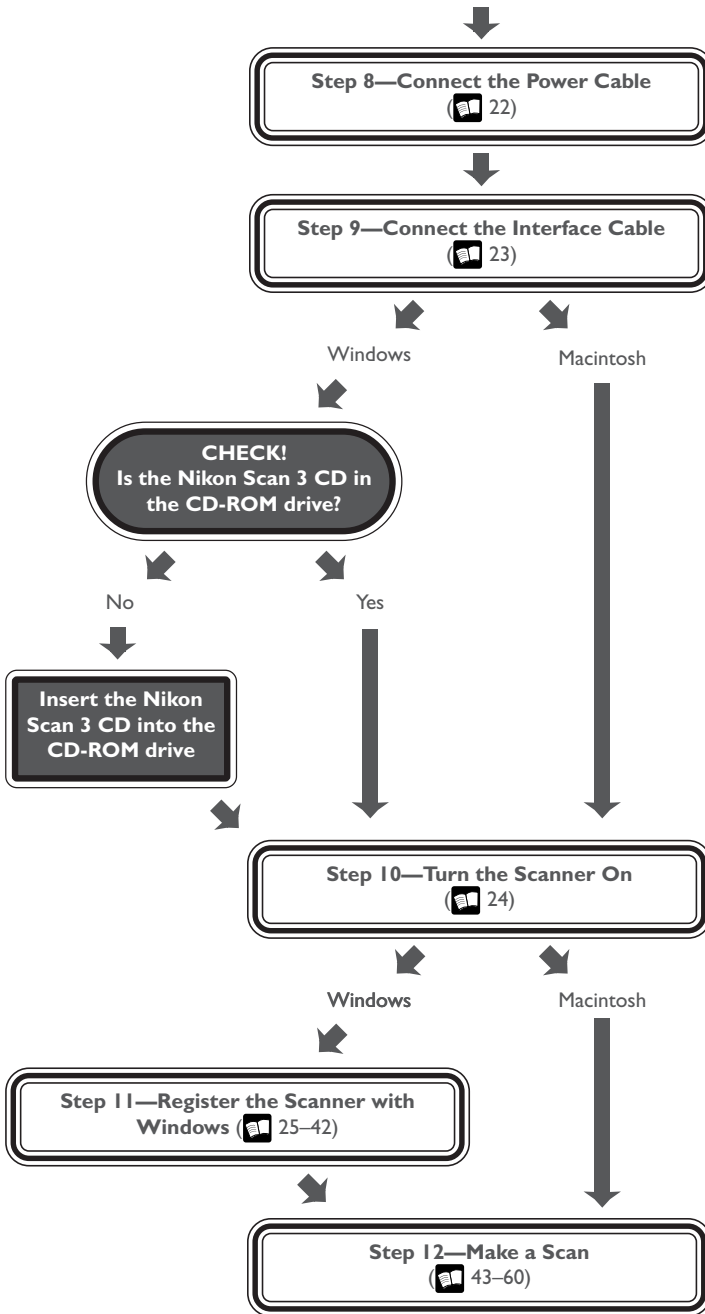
Step 8—Connect the Power Cable
( 22)

Step 9—Connect the Interface Cable
( 23)

Windows

Macintosh

CHECK!
Is the Nikon Scan 3 CD in the CD-ROM drive?

No

Yes

Insert the Nikon Scan 3 CD into the CD-ROM drive

Step 10—Turn the Scanner On
( 24)

Windows

Macintosh

Step 11—Register the Scanner with Windows ( 25–42)

Step 12—Make a Scan
( 43–60)